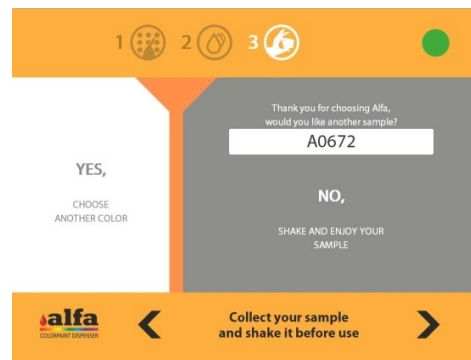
1 2 3

Thank you for choosing Alfa, would you like another sample?

A0672

YES,

CHOOSE ANOTHER COLOR

NO,

SHAKE AND ENJOY YOUR SAMPLE

alfa
COLORPAINT DISPENSER

Collect your sample and shake it before use